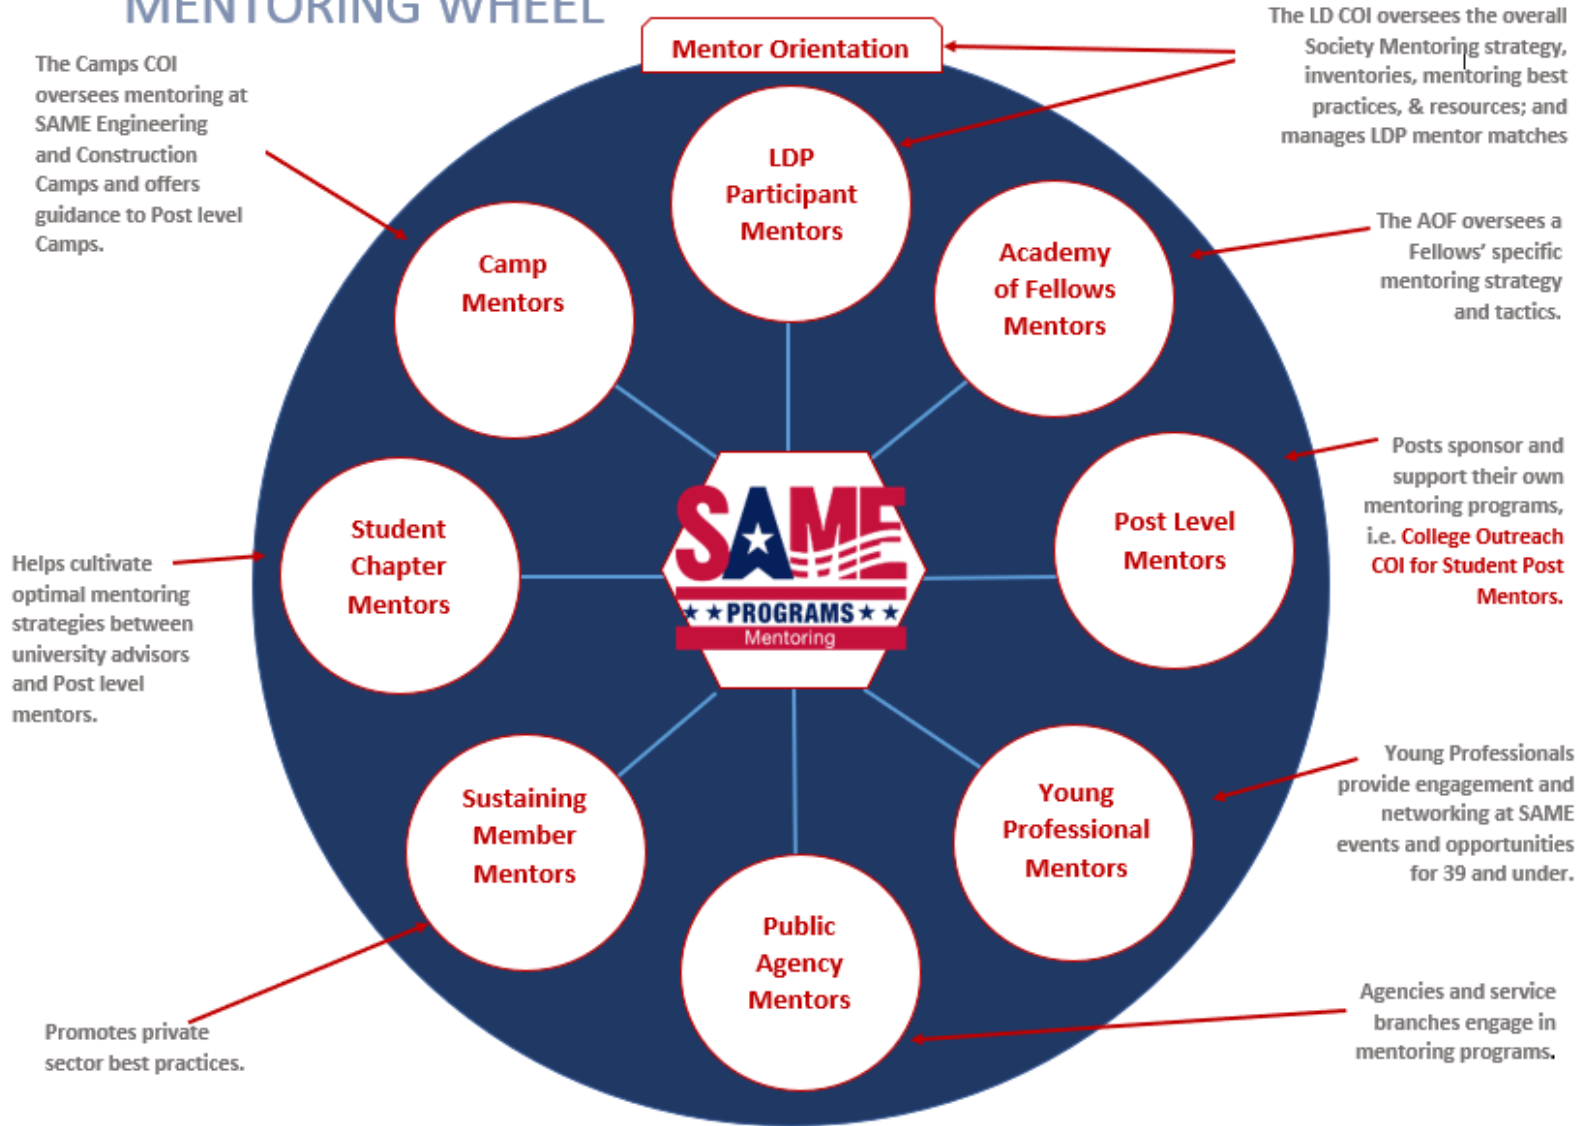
MENTORING WHEEL

The Camps COI oversees mentoring at SAME Engineering and Construction Camps and offers guidance to Post level Camps.

Mentor Orientation

The LD COI oversees the overall Society Mentoring strategy, inventories, mentoring best practices, & resources; and manages LDP mentor matches

LDP Participant Mentors

Camp Mentors

Academy of Fellows Mentors

The AOF oversees a Fellows' specific mentoring strategy and tactics.

Posts sponsor and support their own mentoring programs, i.e. College Outreach COI for Student Post Mentors.

Student Chapter Mentors

SAME PROGRAMS Mentoring

Post Level Mentors

Helps cultivate optimal mentoring strategies between university advisors and Post level mentors.

Young Professionals provide engagement and networking at SAME events and opportunities for 39 and under.

Sustaining Member Mentors

Young Professional Mentors

Public Agency Mentors

Promotes private sector best practices.

Agencies and service branches engage in mentoring programs.